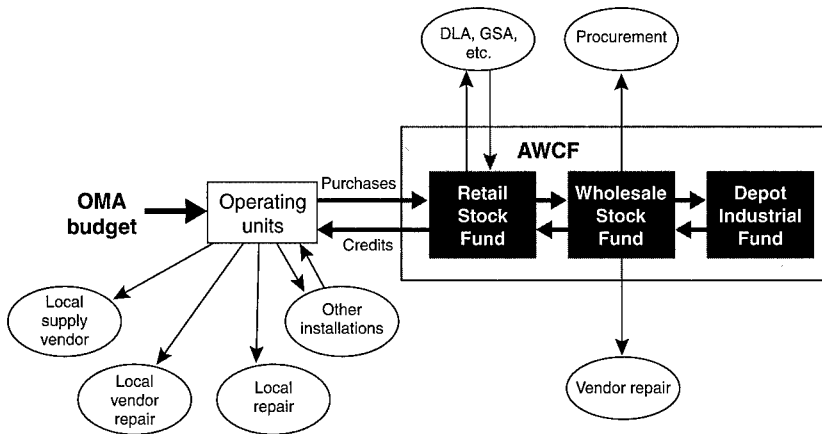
DLA, GSA, etc.

Procurement

AWCF

OMA budget

Operating units

Purchases

Credits

Retail Stock Fund

Wholesale Stock Fund

Depot Industrial Fund

Local supply vendor

Other installations

Local vendor repair

Local repair

Vendor repair